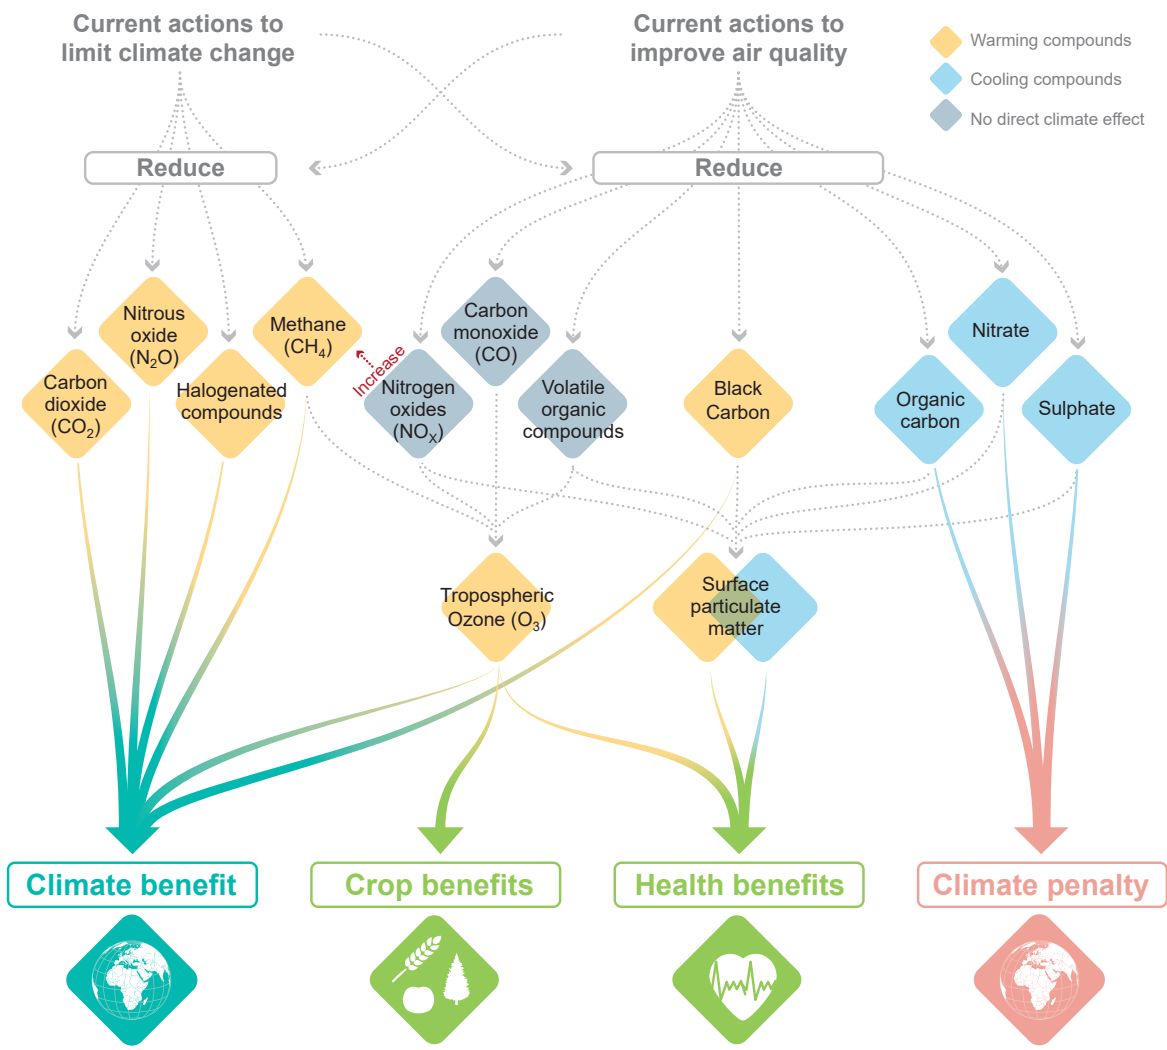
Current actions to limit climate change

Current actions to improve air quality

Warming compounds

Cooling compounds

No direct climate effect

Reduce

Reduce

Nitrous oxide ($N_2O$)

Methane ($CH_4$)

Carbon monoxide (CO)

Nitrate

Carbon dioxide ($CO_2$)

Halogenated compounds

Increase

Nitrogen oxides ($NO_X$)

Volatile organic compounds

Black Carbon

Organic carbon

Sulphate

Tropospheric Ozone ($O_3$)

Surface particulate matter

Climate benefit

Crop benefits

Health benefits

Climate penalty